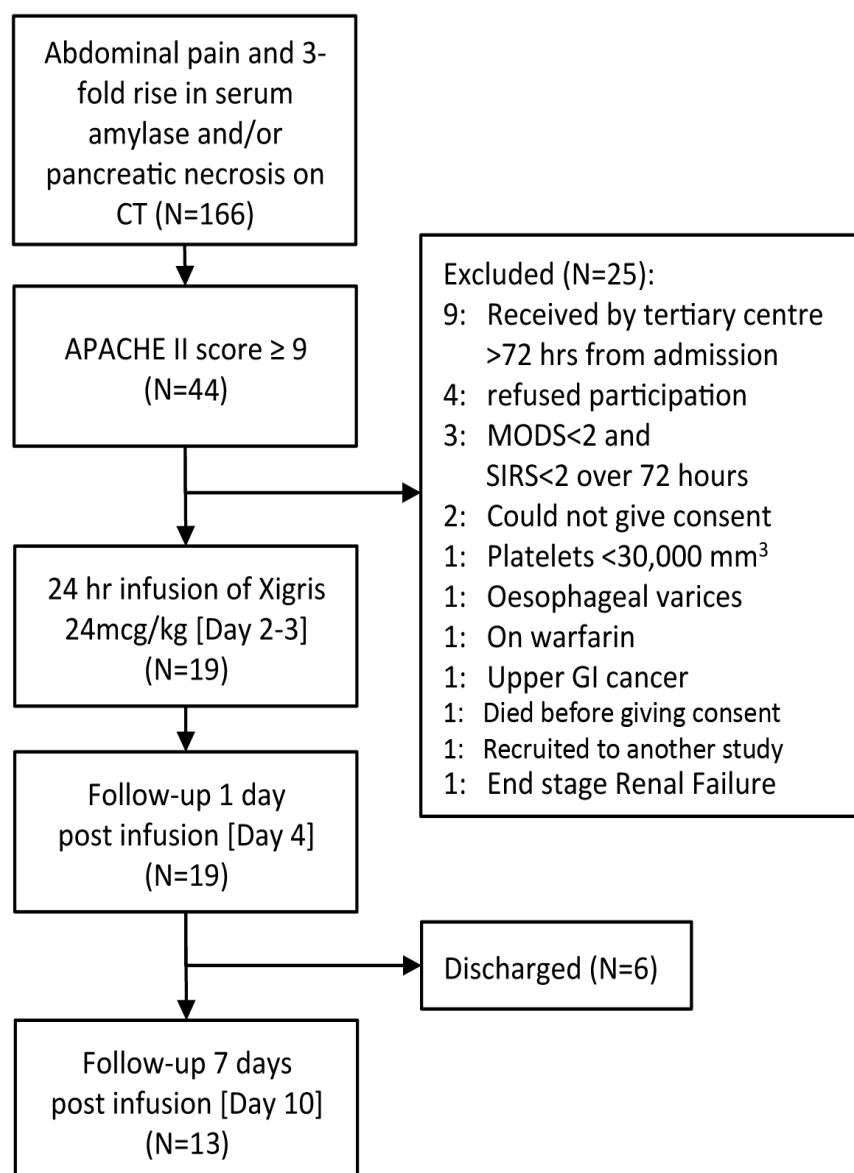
Abdominal pain and 3-fold rise in serum amylase and/or pancreatic necrosis on CT (N=166)

APACHE II score ≥ 9 (N=44)

Excluded (N=25):
9: Received by tertiary centre >72 hrs from admission
4: refused participation
3: MODS<2 and SIRS<2 over 72 hours
2: Could not give consent
1: Platelets <30,000 mm$^3$
1: Oesophageal varices
1: On warfarin
1: Upper GI cancer
1: Died before giving consent
1: Recruited to another study
1: End stage Renal Failure

24 hr infusion of Xigris 24mcg/kg [Day 2-3] (N=19)

Follow-up 1 day post infusion [Day 4] (N=19)

Discharged (N=6)

Follow-up 7 days post infusion [Day 10] (N=13)